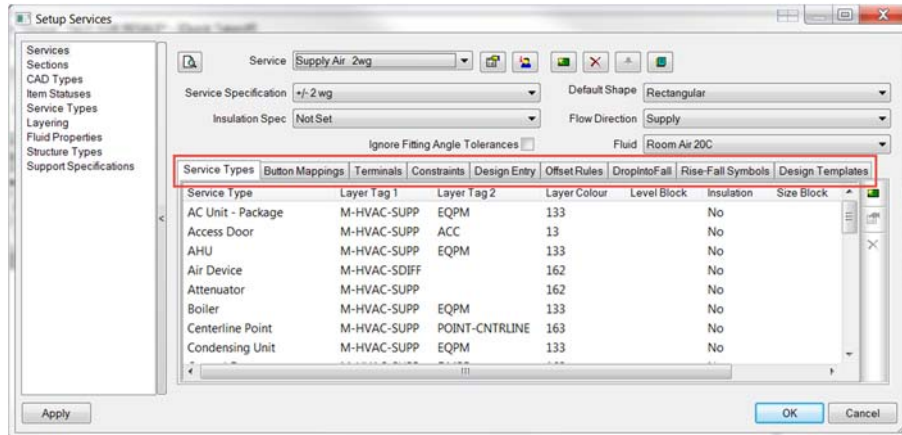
Setup Services

Services
Sections
CAD Types
Item Statuses
Service Types
Layering
Fluid Properties
Structure Types
Support Specifications

Service Supply Air 2wg

Service Specification +/-2 wg
Default Shape Rectangular
Insulation Spec Not Set
Flow Direction Supply
Ignore Fitting Angle Tolerances
Fluid Room Air 20C

Service Types | Button Mappings | Terminals | Constraints | Design Entry | Offset Rules | DropIntoFall | Rise-Fall Symbols | Design Templates

| Service Type | Layer Tag 1 | Layer Tag 2 | Layer Colour | Level Block | Insulation | Size Block |
|---|---|---|---|---|---|---|
| AC Unit - Package | M-HVAC-SUPP | EQPM | 133 | | No | |
| Access Door | M-HVAC-SUPP | ACC | 13 | | No | |
| AHU | M-HVAC-SUPP | EQPM | 133 | | No | |
| Air Device | M-HVAC-SDIFF | | 162 | | No | |
| Attenuator | M-HVAC-SUPP | | 162 | | No | |
| Boiler | M-HVAC-SUPP | EQPM | 133 | | No | |
| Centerline Point | M-HVAC-SUPP | POINT-CNTRLINE | 163 | | No | |
| Condensing Unit | M-HVAC-SUPP | EQPM | 133 | | No | |

Apply
OK
Cancel